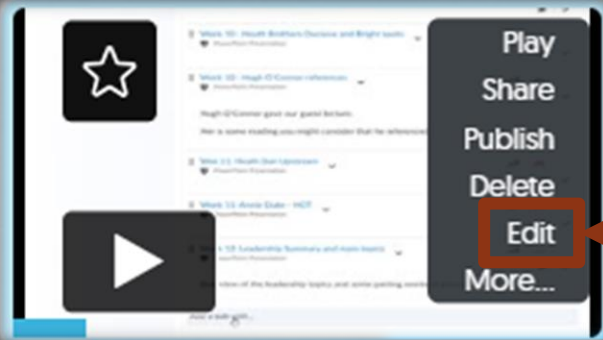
Week 10 - Heath Brothers Decisive and Bright spots
PowerPoint Presentation

Week 10 - Hugh O'Connor references
PowerPoint Presentation

Hugh O'Connor gave our guest lecture.

Here is some reading you might consider that he referenced

Week 11 - Heath Dan Upstream
PowerPoint Presentation

Week 11 - Annie Duke - HOT
PowerPoint Presentation

Week 12 Leadership Summary and main topics
PowerPoint Presentation

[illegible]

Add a web link...

Play
Share
Publish
Delete
Edit
More...